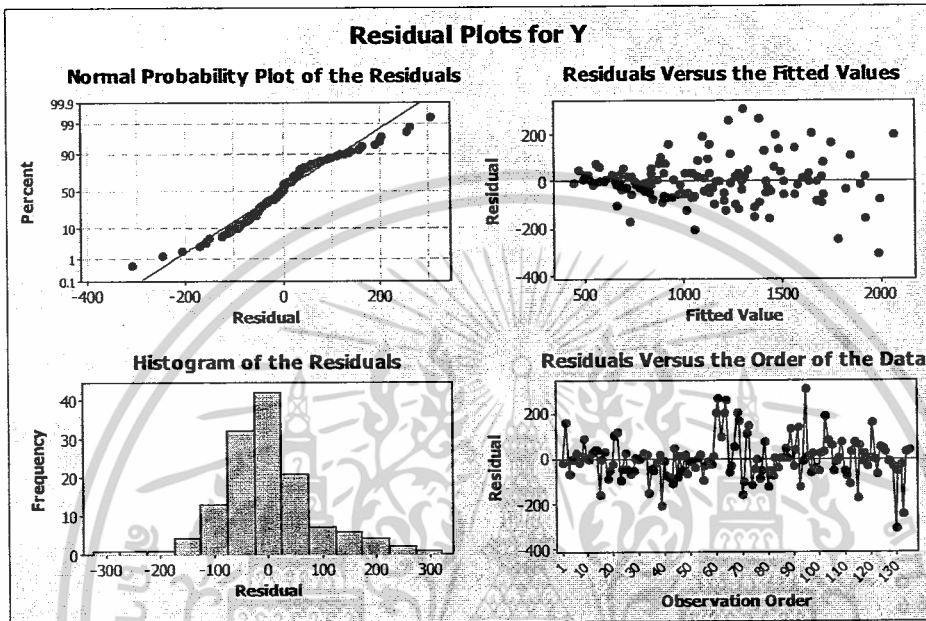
Residual Plots for Y

Normal Probability Plot of the Residuals

99.9
99
90
50
10
1
0.1

Percent

-400 -200 0 200

Residual

Residuals Versus the Fitted Values

200
0
-200
-400

Residual

500 1000 1500 2000

Fitted Value

Histogram of the Residuals

40
30
20
10
0

Frequency

-300 -200 -100 0 100 200 300

Residual

Residuals Versus the Order of the Data

200
0
-200
-400

Residual

1 10 20 30 40 50 60 70 80 90 100 110 120 130

Observation Order